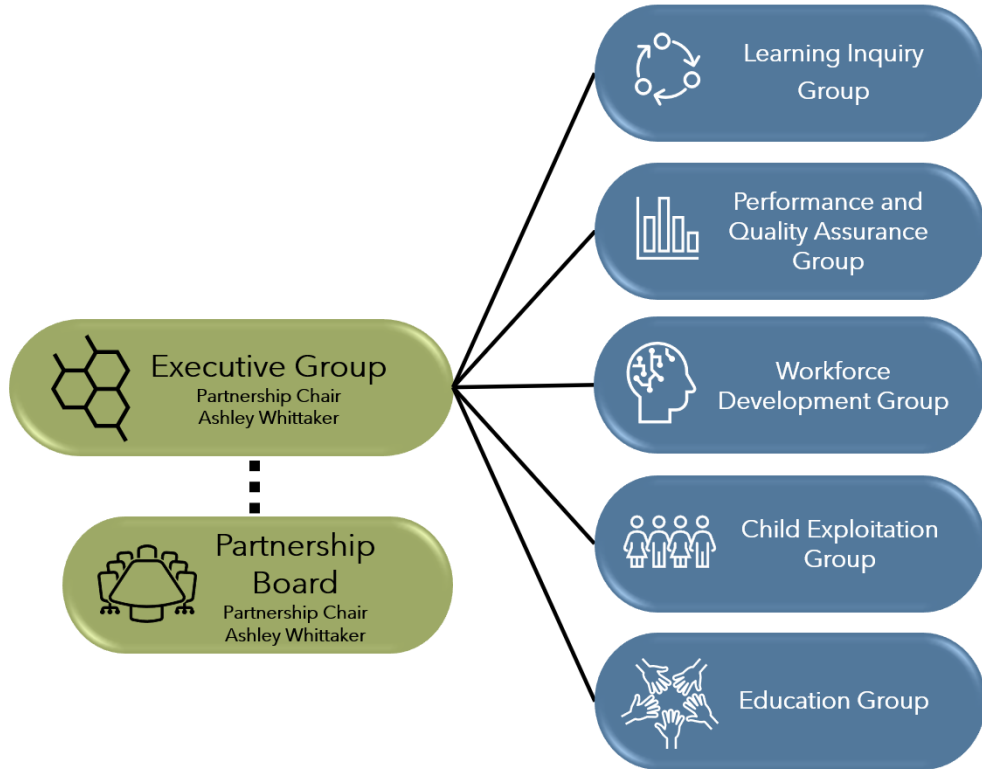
Learning Inquiry Group

Performance and Quality Assurance Group

Executive Group
Partnership Chair
Ashley Whittaker

Workforce Development Group

Partnership Board
Partnership Chair
Ashley Whittaker

Child Exploitation Group

Education Group